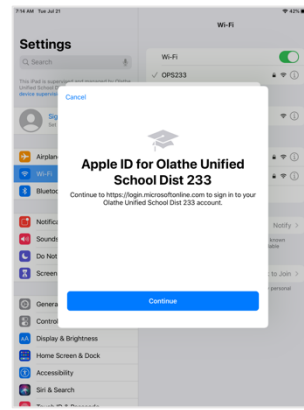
7:14 AM Tue Jul 21
42%

Settings

Q Search

This iPad is supervised and managed by Olathe Unified School Dist
device supervi

Sig
Set

Airplan
Wi-Fi
Blueto

Notifica
Sounds
Do Not
Screen

Genera
Control
Display & Brightness
Home Screen & Dock
Accessibility
Siri & Search

Wi-Fi

Wi-Fi
✓ OPS233

Notify >
known
able

to Join >

Cancel

Apple ID for Olathe Unified School Dist 233

Continue to https://login.microsoftonline.com to sign in to your Olathe Unified School Dist 233 account.

Continue